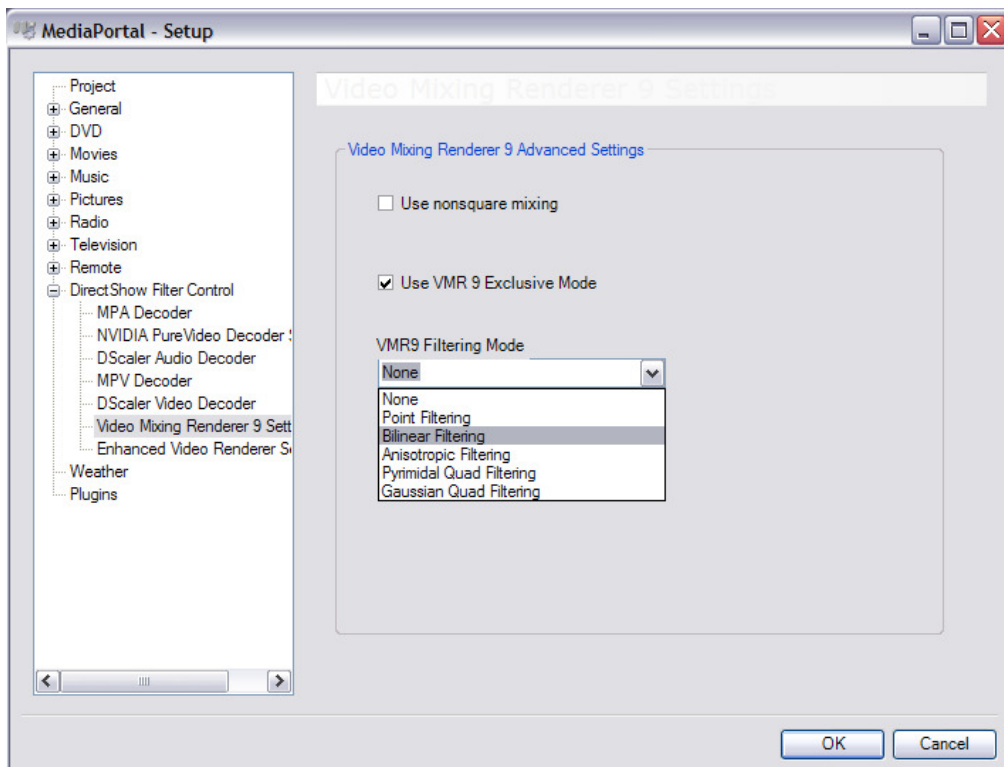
MediaPortal - Setup

Project
General
DVD
Movies
Music
Pictures
Radio
Television
Remote
DirectShow Filter Control
MPA Decoder
NVIDIA PureVideo Decoder S
DScaler Audio Decoder
MPV Decoder
DScaler Video Decoder
Video Mixing Renderer 9 Sett
Enhanced Video Renderer Se
Weather
Plugins

Video Mixing Renderer 9 Settings

Video Mixing Renderer 9 Advanced Settings

Use nonsquare mixing

Use VMR 9 Exclusive Mode

VMR9 Filtering Mode

None

None
Point Filtering
Bilinear Filtering
Anisotropic Filtering
Pyrimidal Quad Filtering
Gaussian Quad Filtering

OK

Cancel